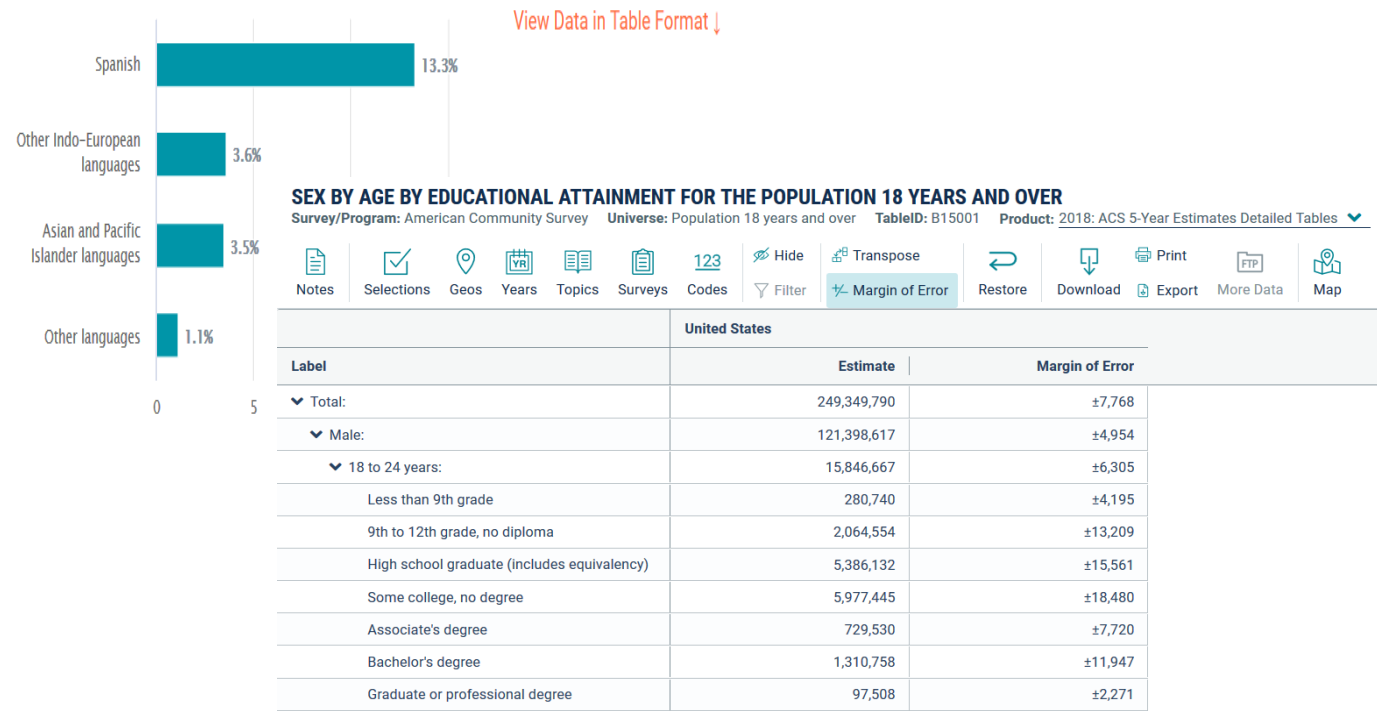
View Data in Table Format ↓

Spanish 13.3%

Other Indo-European languages 3.6%

Asian and Pacific Islander languages 3.5%

Other languages 1.1%

0 5

SEX BY AGE BY EDUCATIONAL ATTAINMENT FOR THE POPULATION 18 YEARS AND OVER

Survey/Program: American Community Survey Universe: Population 18 years and over TableID: B15001 Product: 2018: ACS 5-Year Estimates Detailed Tables

Notes Selections Geos Years Topics Surveys 123 Codes Hide Filter Transpose Margin of Error Restore Download Print Export More Data Map

| | United States | |
|---|---|---|
| Label | Estimate | Margin of Error |
| Total: | 249,349,790 | ±7,768 |
| Male: | 121,398,617 | ±4,954 |
| 18 to 24 years: | 15,846,667 | ±6,305 |
| Less than 9th grade | 280,740 | ±4,195 |
| 9th to 12th grade, no diploma | 2,064,554 | ±13,209 |
| High school graduate (includes equivalency) | 5,386,132 | ±15,561 |
| Some college, no degree | 5,977,445 | ±18,480 |
| Associate's degree | 729,530 | ±7,720 |
| Bachelor's degree | 1,310,758 | ±11,947 |
| Graduate or professional degree | 97,508 | ±2,271 |